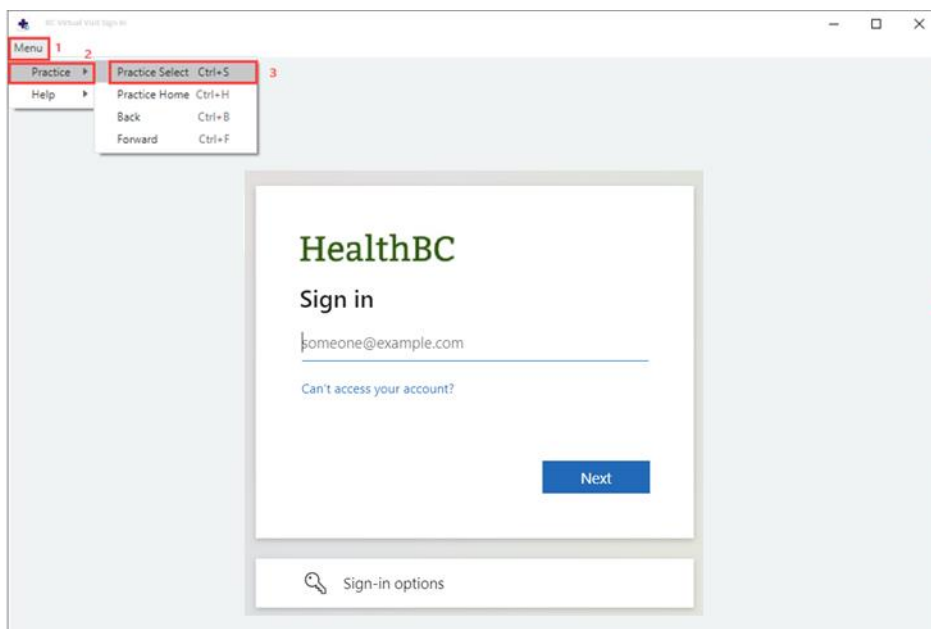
BC Virtual Visit Sign In

Menu 1
Practice 2
Help
Practice Select Ctrl+S 3
Practice Home Ctrl+H
Back Ctrl+B
Forward Ctrl+F

HealthBC

Sign in

someone@example.com

Can't access your account?

Next

Sign-in options